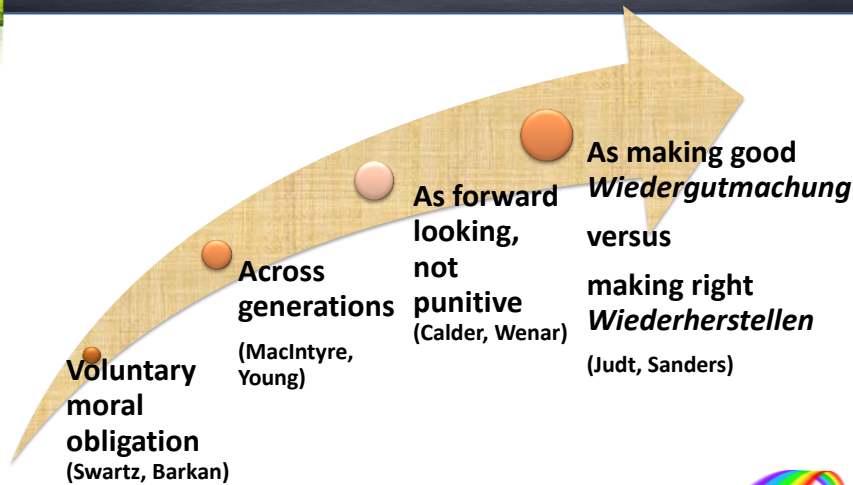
Voluntary moral obligation
(Swartz, Barkan)

Across generations
(MacIntyre, Young)

As forward looking, not punitive
(Calder, Wenar)

As making good
*Wiedergutmachung*

versus

making right
*Wiederherstellen*

(Judt, Sanders)